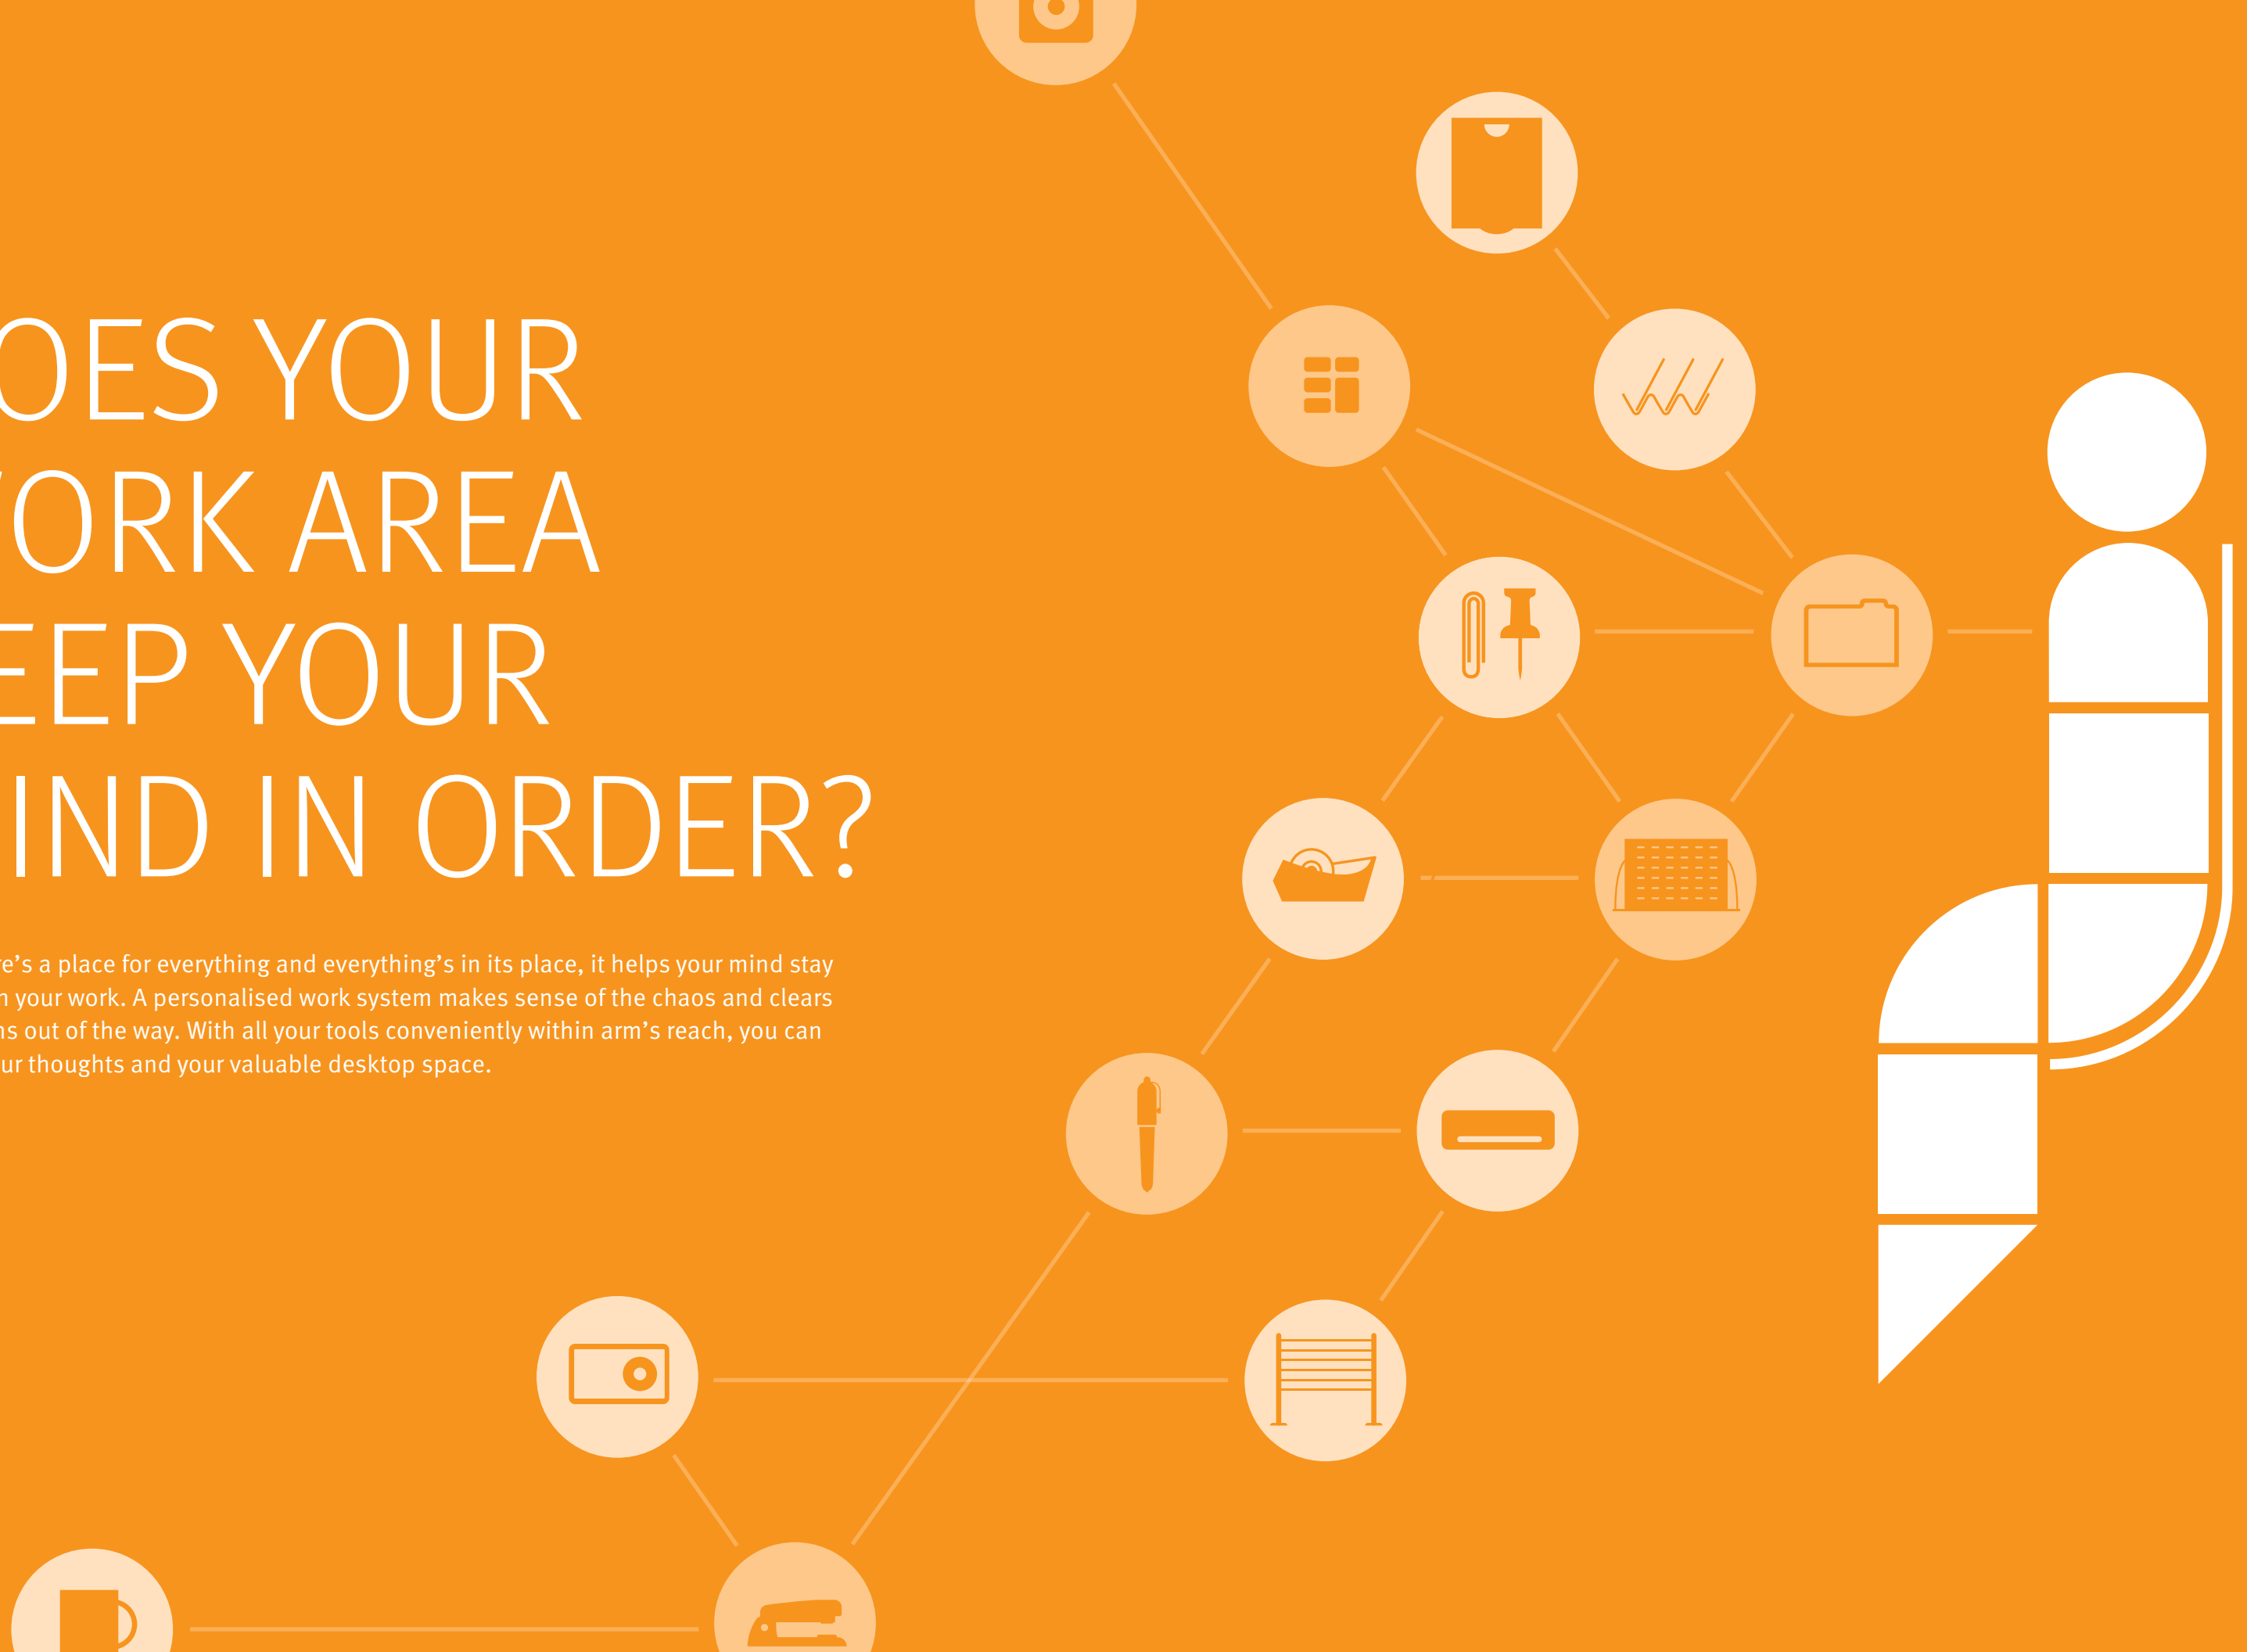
OES YOUR
ORK AREA
EEP YOUR
IND IN ORDER?

e’s a place for everything and everything’s in its place, it helps your mind stay n your work. A personalised work system makes sense of the chaos and clears ns out of the way. With all your tools conveniently within arm’s reach, you can ur thoughts and your valuable desktop space.